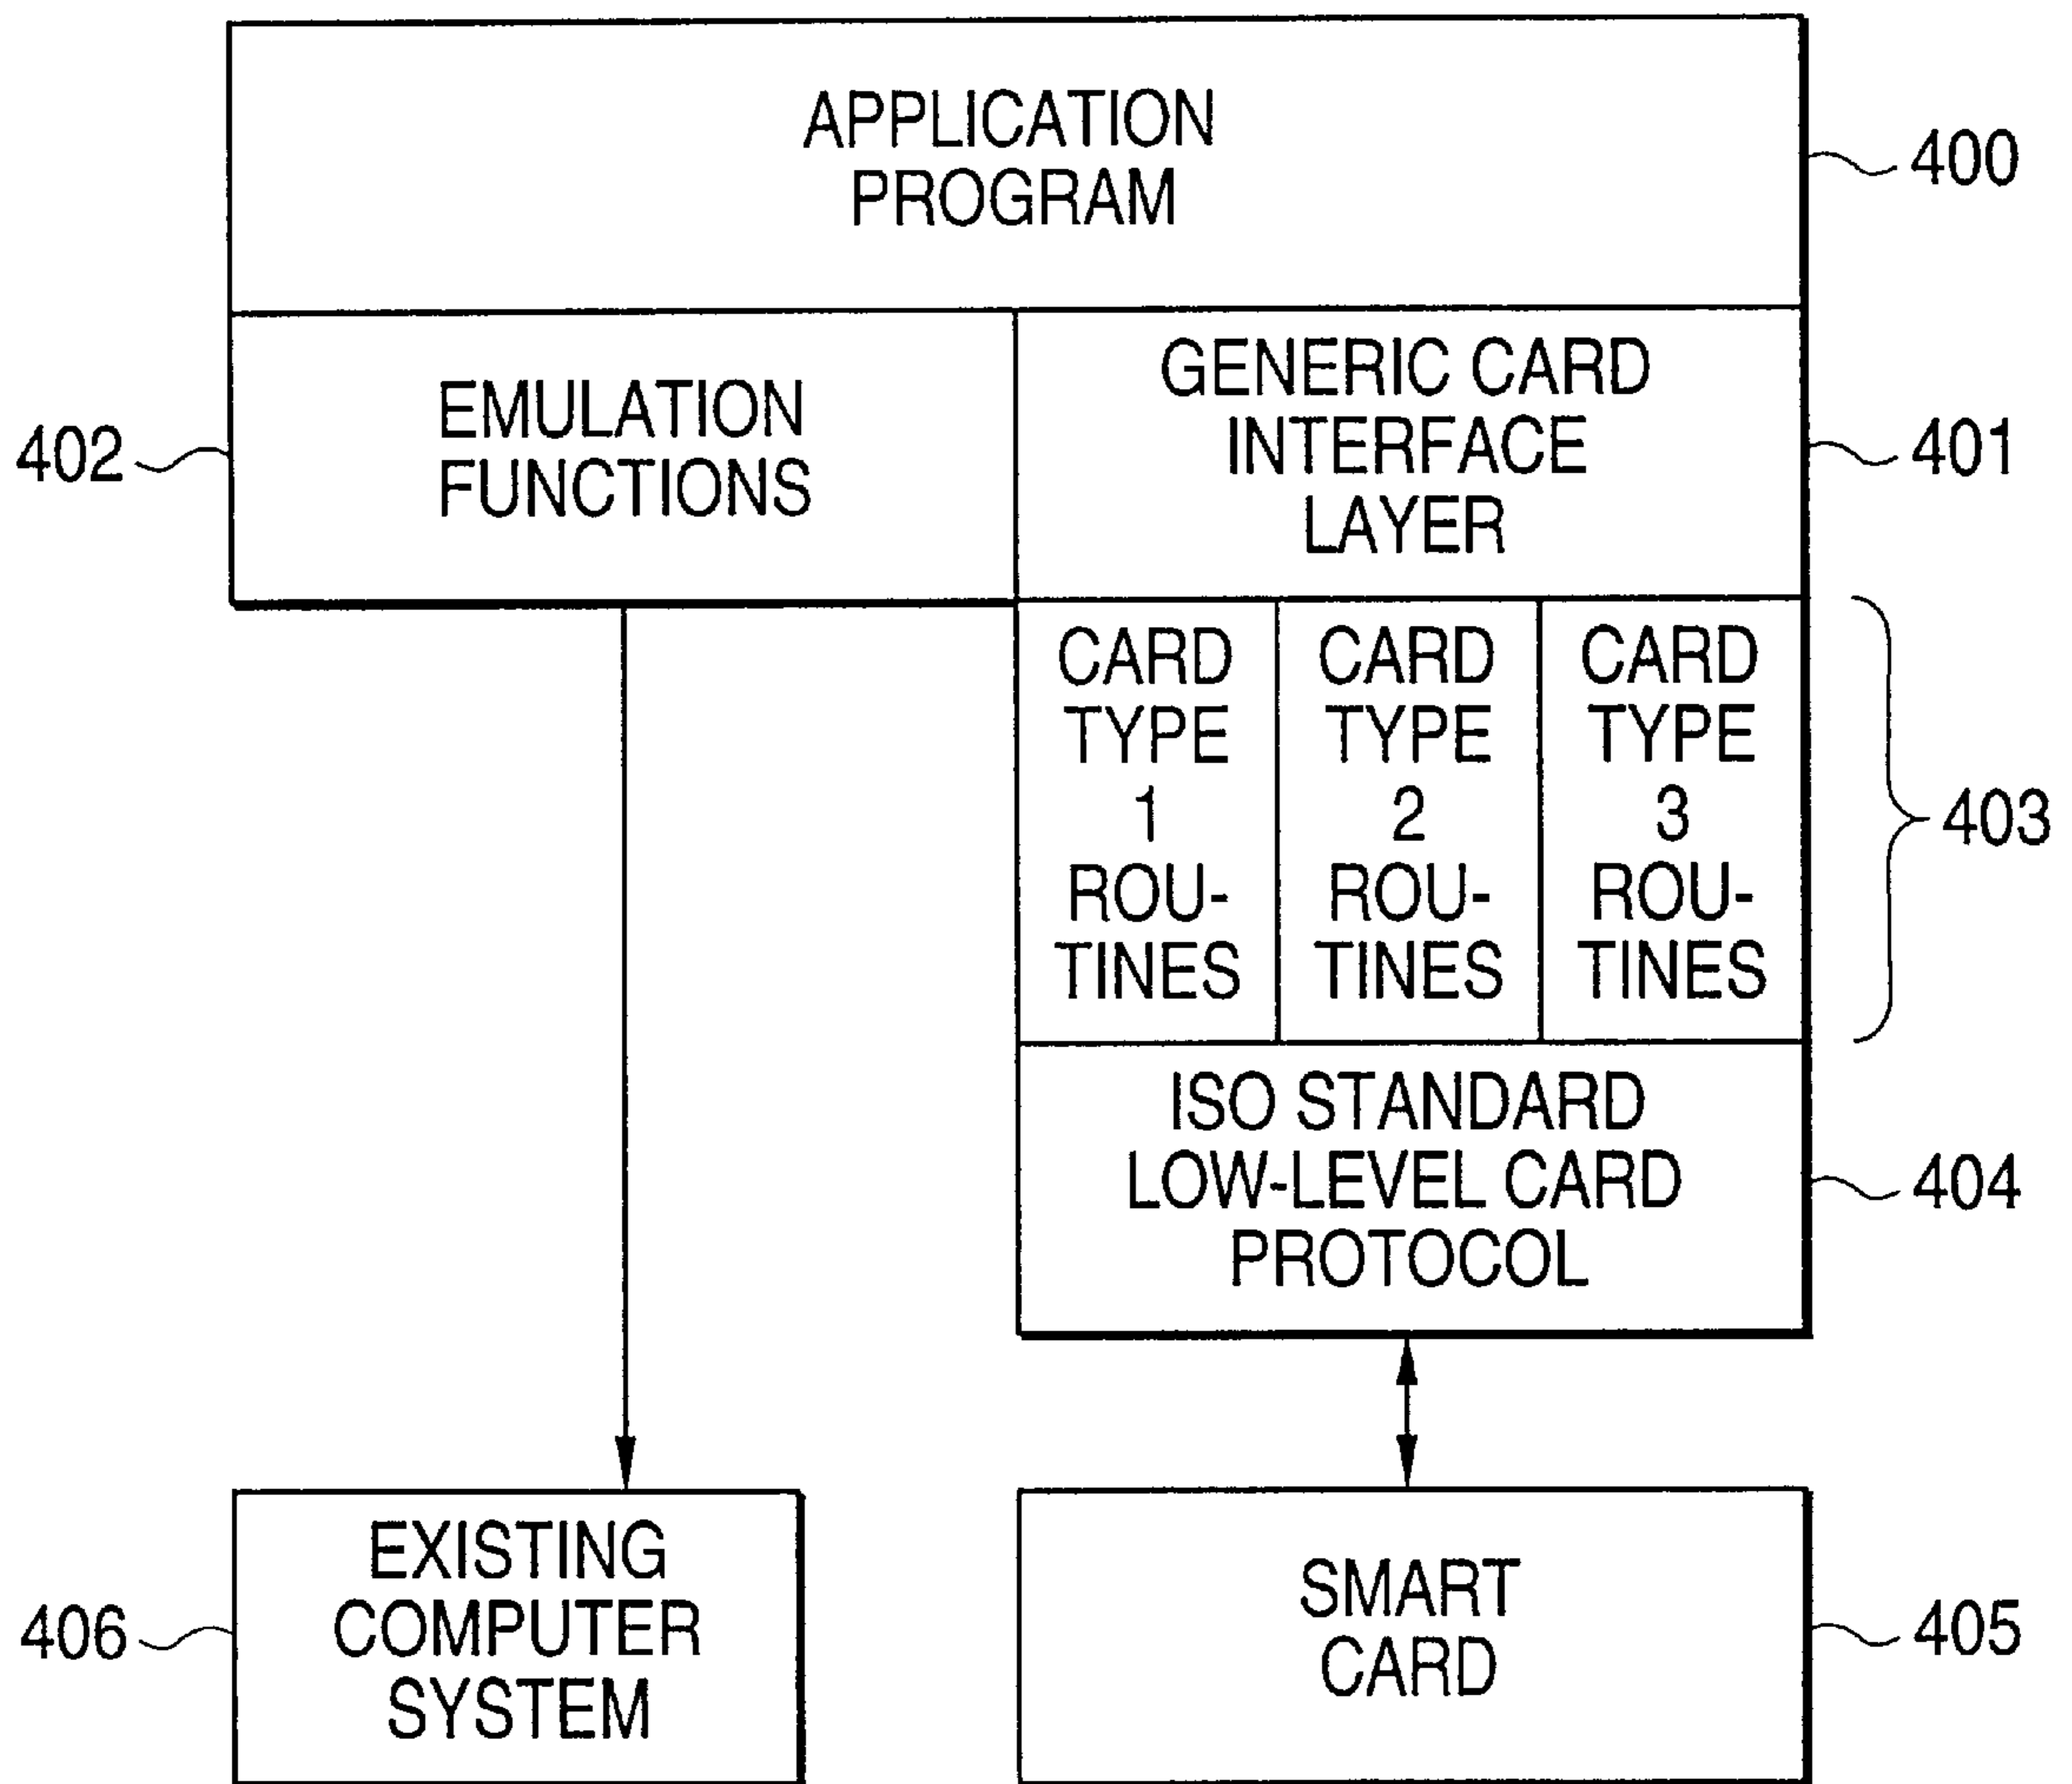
APPLICATION PROGRAM

400

402

EMULATION FUNCTIONS

GENERIC CARD INTERFACE LAYER

401

CARD TYPE 1 ROUTINES

CARD TYPE 2 ROUTINES

CARD TYPE 3 ROUTINES

403

ISO STANDARD LOW-LEVEL CARD PROTOCOL

404

406

EXISTING COMPUTER SYSTEM

SMART CARD

405